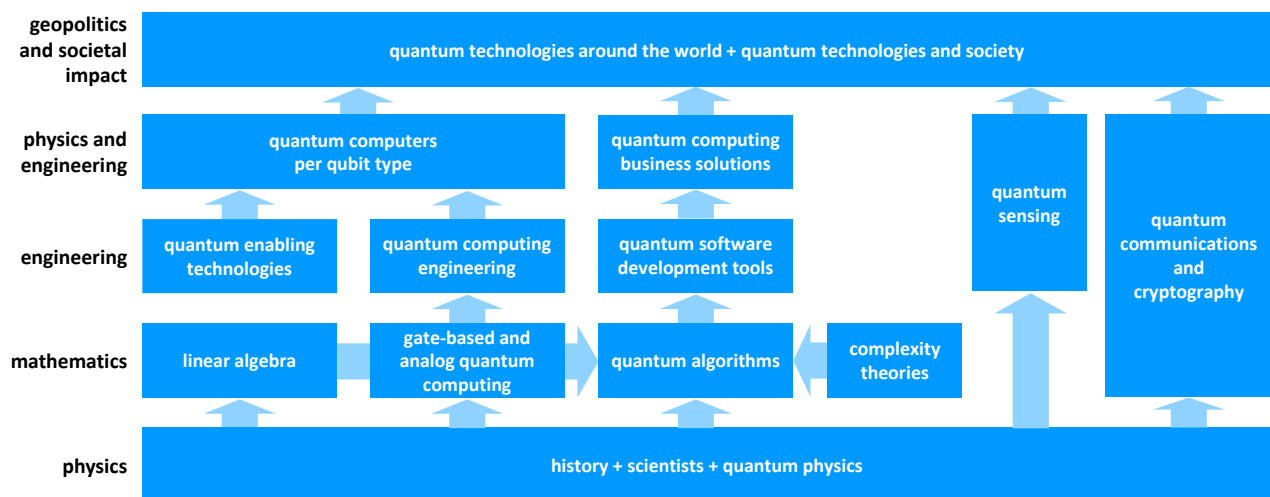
geopolitics and societal impact

quantum technologies around the world + quantum technologies and society

physics and engineering

quantum computers per qubit type

quantum computing business solutions

quantum sensing

quantum communications and cryptography

engineering

quantum enabling technologies

quantum computing engineering

quantum software development tools

mathematics

linear algebra

gate-based and analog quantum computing

quantum algorithms

complexity theories

physics

history + scientists + quantum physics